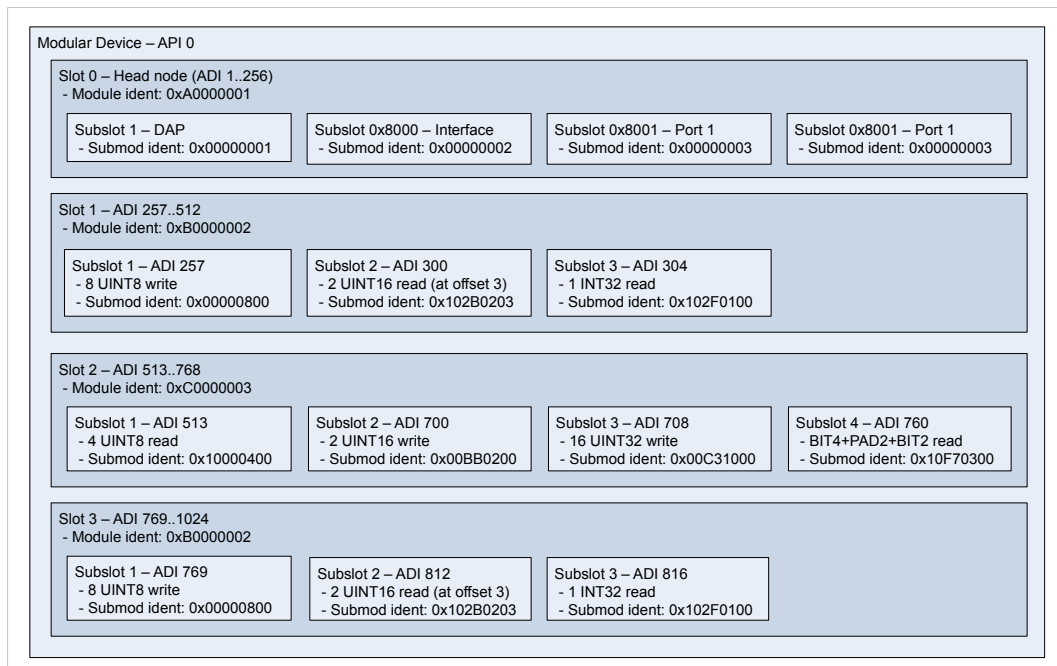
Modular Device – API 0

Slot 0 – Head node (ADI 1..256)
- Module ident: 0xA0000001

Subslot 1 – DAP
- Submod ident: 0x00000001

Subslot 0x8000 – Interface
- Submod ident: 0x00000002

Subslot 0x8001 – Port 1
- Submod ident: 0x00000003

Subslot 0x8001 – Port 1
- Submod ident: 0x00000003

Slot 1 – ADI 257..512
- Module ident: 0xB0000002

Subslot 1 – ADI 257
- 8 UINT8 write
- Submod ident: 0x00000800

Subslot 2 – ADI 300
- 2 UINT16 read (at offset 3)
- Submod ident: 0x102B0203

Subslot 3 – ADI 304
- 1 INT32 read
- Submod ident: 0x102F0100

Slot 2 – ADI 513..768
- Module ident: 0xC0000003

Subslot 1 – ADI 513
- 4 UINT8 read
- Submod ident: 0x10000400

Subslot 2 – ADI 700
- 2 UINT16 write
- Submod ident: 0x00BB0200

Subslot 3 – ADI 708
- 16 UINT32 write
- Submod ident: 0x00C31000

Subslot 4 – ADI 760
- BIT4+PAD2+BIT2 read
- Submod ident: 0x10F70300

Slot 3 – ADI 769..1024
- Module ident: 0xB0000002

Subslot 1 – ADI 769
- 8 UINT8 write
- Submod ident: 0x00000800

Subslot 2 – ADI 812
- 2 UINT16 read (at offset 3)
- Submod ident: 0x102B0203

Subslot 3 – ADI 816
- 1 INT32 read
- Submod ident: 0x102F0100